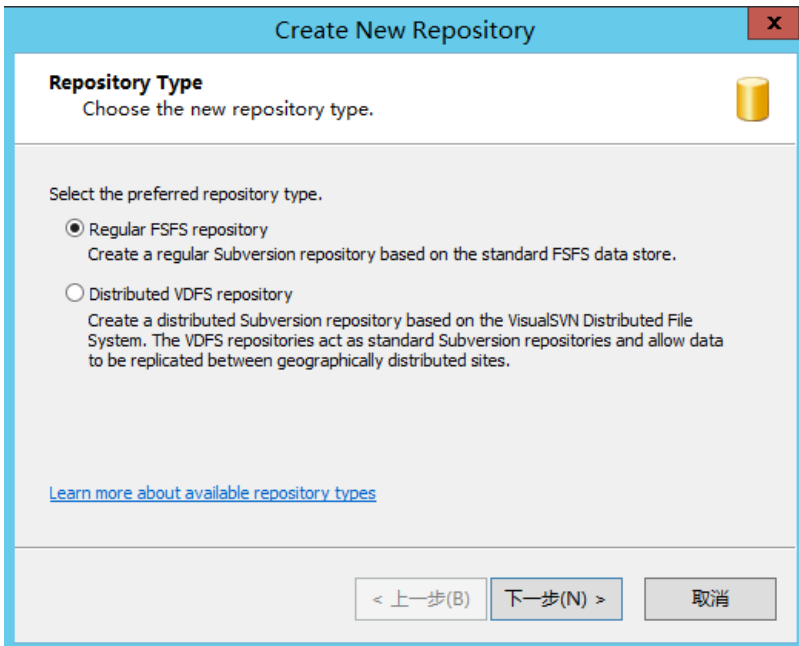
Create New Repository

x

Repository Type

Choose the new repository type.

Select the preferred repository type.

Regular FSFS repository

Create a regular Subversion repository based on the standard FSFS data store.

Distributed VDFS repository

Create a distributed Subversion repository based on the VisualSVN Distributed File System. The VDFS repositories act as standard Subversion repositories and allow data to be replicated between geographically distributed sites.

Learn more about available repository types

< 上一步(B)

下一步(N) >

取消